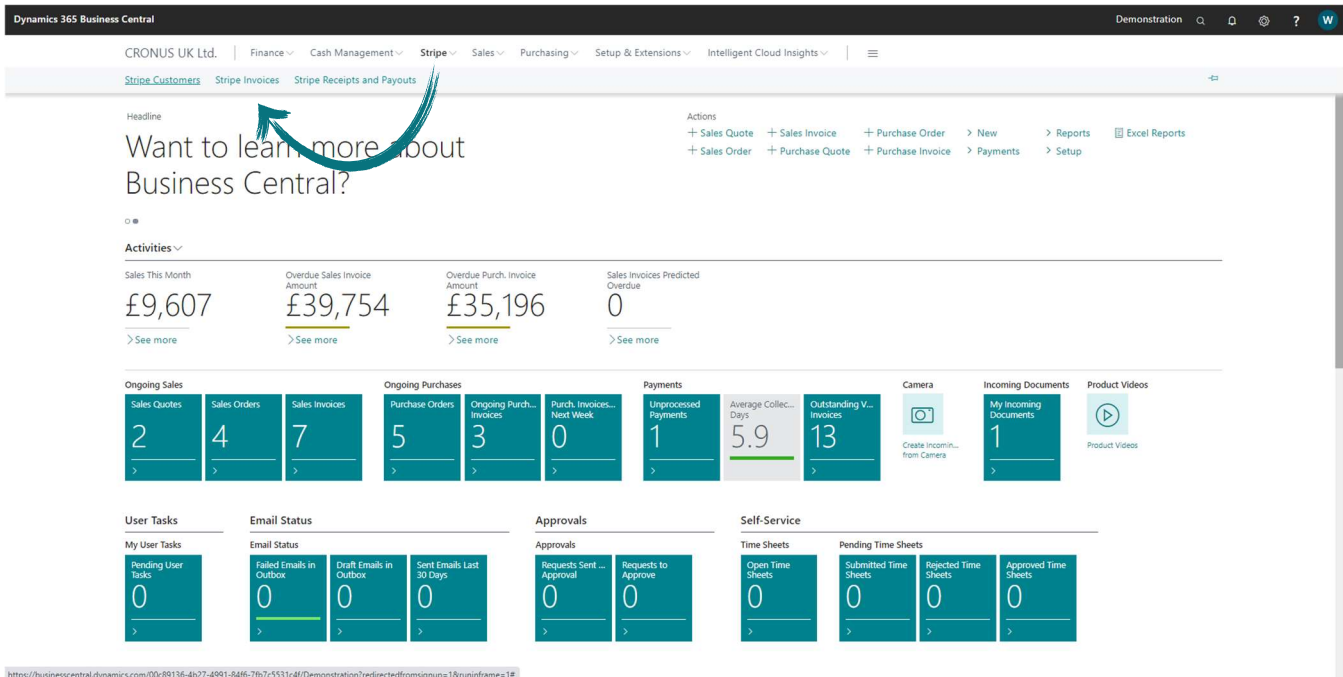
Dynamics 365 Business Central

Demonstration ? W

CRONUS UK Ltd. | Finance Cash Management Stripe Sales Purchasing Setup & Extensions Intelligent Cloud Insights

Stripe Customers Stripe Invoices Stripe Receipts and Payouts

Headline

Want to learn more about Business Central?

Actions

+ Sales Quote + Sales Invoice + Purchase Order > New > Reports Excel Reports

+ Sales Order + Purchase Quote + Purchase Invoice > Payments > Setup

Activities

Sales This Month
£9,607
> See more

Overdue Sales Invoice Amount
£39,754
> See more

Overdue Purch. Invoice Amount
£35,196
> See more

Sales Invoices Predicted Overdue
0
> See more

Ongoing Sales

Sales Quotes 2 >

Sales Orders 4 >

Sales Invoices 7 >

Ongoing Purchases

Purchase Orders 5 >

Ongoing Purch... Invoices 3 >

Purch. Invoices... Next Week 0 >

Payments

Unprocessed Payments 1 >

Average Collec... Days 5.9

Outstanding V... Invoices 13 >

Camera

Create Incomin... from Camera

Incoming Documents

My Incoming Documents 1 >

Product Videos

Product Videos

User Tasks

My User Tasks

Pending User Tasks 0 >

Email Status

Email Status

Failed Emails in Outbox 0 >

Draft Emails in Outbox 0 >

Sent Emails Last 30 Days 0 >

Approvals

Approvals

Requests Sent ... Approval 0 >

Requests to Approve 0 >

Self-Service

Time Sheets

Open Time Sheets 0 >

Pending Time Sheets

Submitted Time Sheets 0 >

Rejected Time Sheets 0 >

Approved Time Sheets 0 >

https://businesscentral.dynamics.com/00c89136-4b27-4991-84f6-7fb7c5531c4f/Demonstration?redirectedfromsignup=1&runinframe=1#